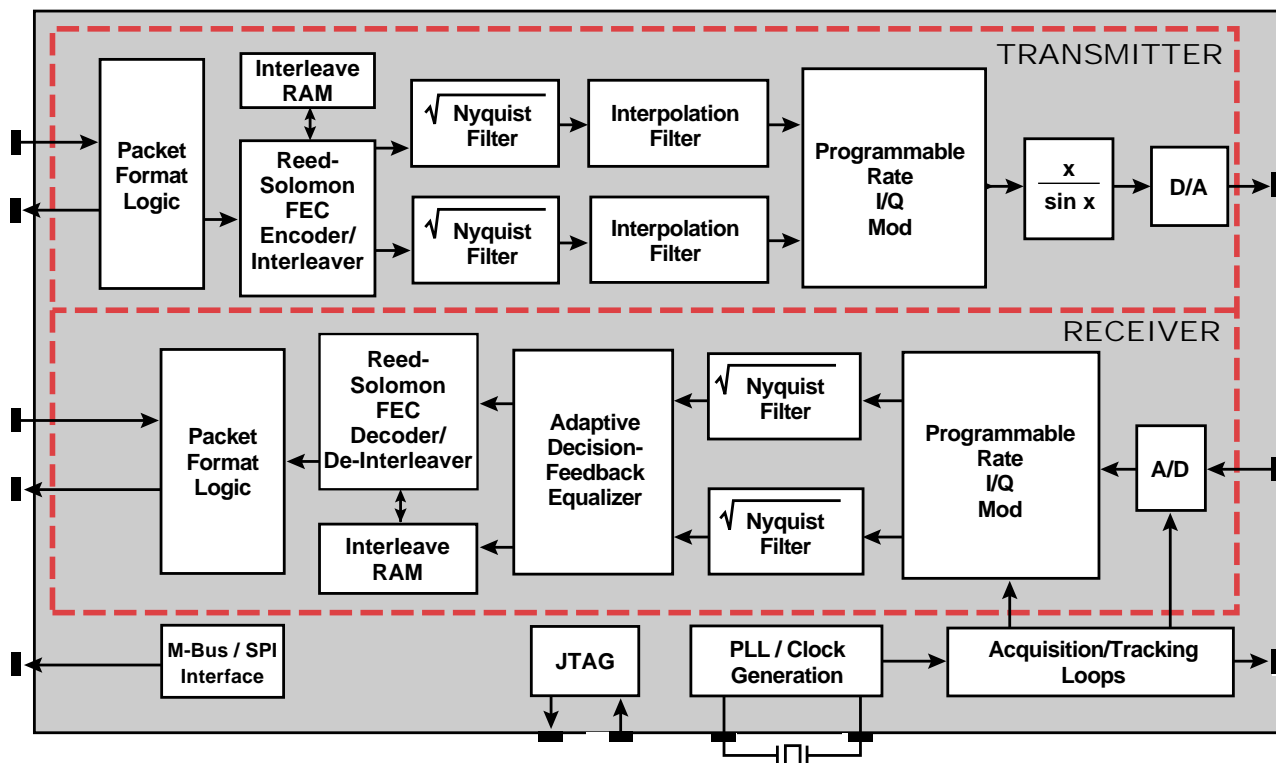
TRANSMITTER

Packet Format Logic

Interleave RAM

Reed-Solomon FEC Encoder/ Interleaver

$\sqrt{\text{Nyquist}}$ Filter

$\sqrt{\text{Nyquist}}$ Filter

Interpolation Filter

Interpolation Filter

Programmable Rate I/Q Mod

$\frac{x}{\sin x}$

D/A

RECEIVER

Packet Format Logic

Reed-Solomon FEC Decoder/ De-Interleaver

Interleave RAM

Adaptive Decision-Feedback Equalizer

$\sqrt{\text{Nyquist}}$ Filter

$\sqrt{\text{Nyquist}}$ Filter

Programmable Rate I/Q Mod

A/D

M-Bus / SPI Interface

JTAG

PLL / Clock Generation

Acquisition/Tracking Loops